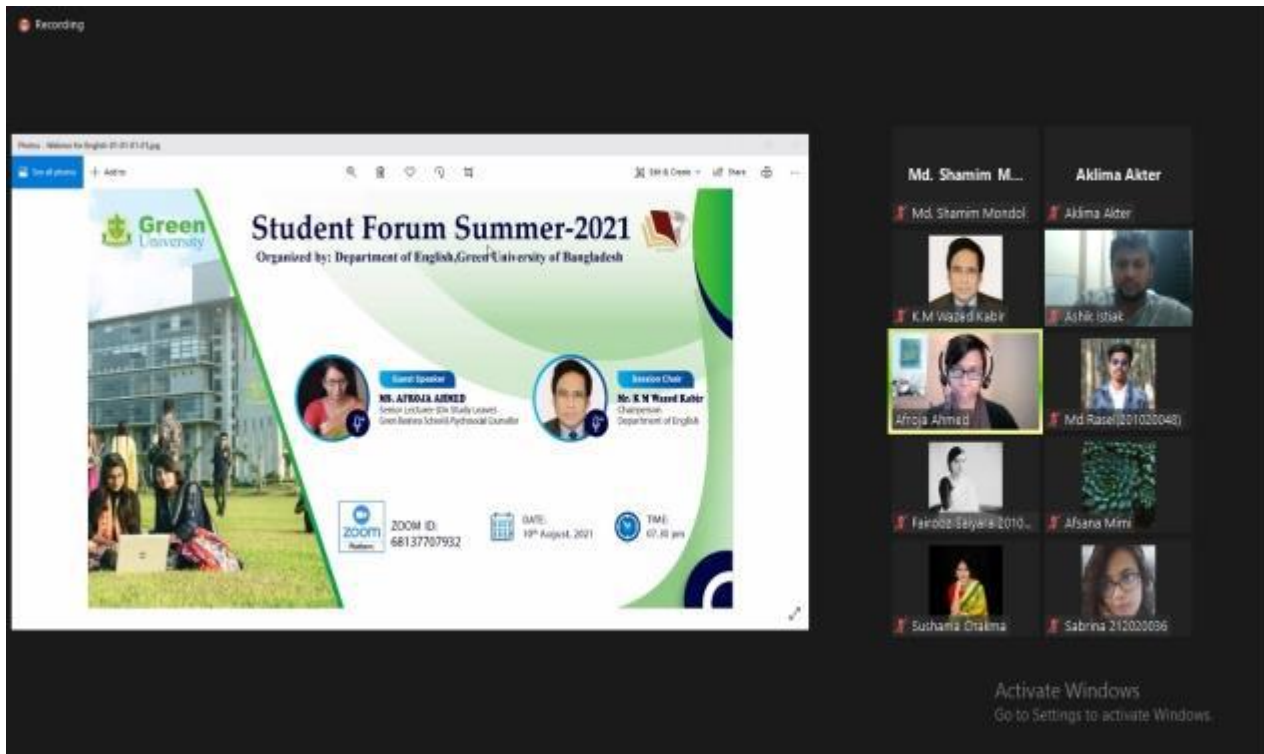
Recording

Photos - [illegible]

See all photos + Add to

Edit & Create Share

Green University

Student Forum Summer-2021

Organized by: Department of English,Green University of Bangladesh

Guest Speaker
MS. AFROJA AHMED
Senior Lecturer (On Study Leave)
Green Business School & Psychosocial Counsellor

Session Chair
Mr. K M Wazed Kabir
Chairperson
Department of English

zoom Platform
ZOOM ID: 68137707932

DATE: 19th August, 2021

TIME: 07.30 pm

Md. Shamim M...
Md. Shamim Mondol

Aklima Akter
Aklima Akter

K.M Wazed Kabir

Ashik Istiak

Afroja Ahmed

Md Rasel(201020048)

Fairooz Seyara 2010...

Afsana Mimi

Sushama Chakma

Sabrina 212020036

Activate Windows
Go to Settings to activate Windows.